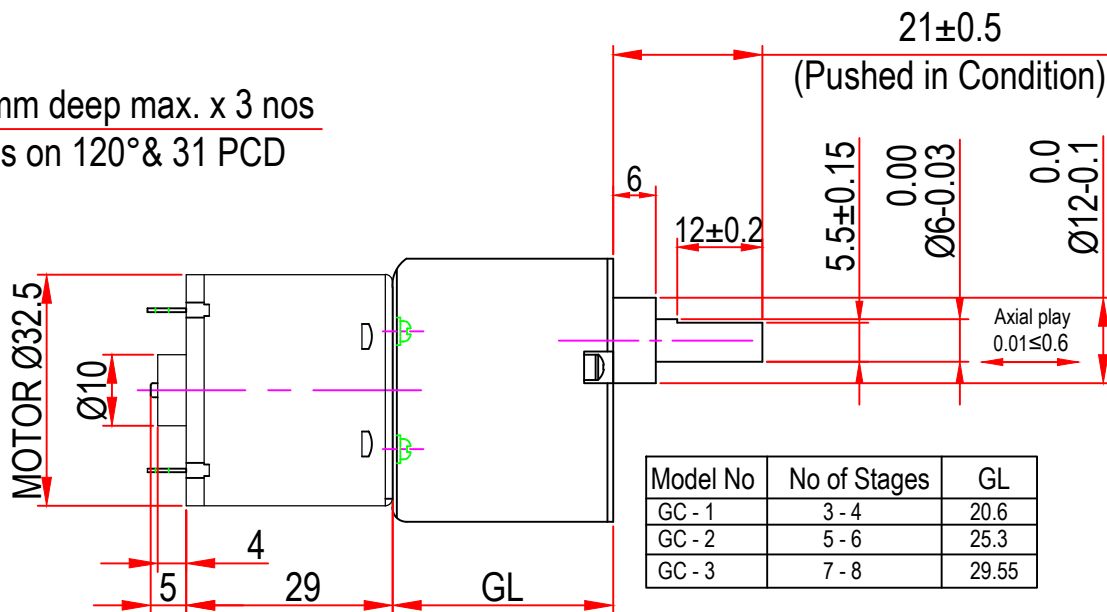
mm deep max. x 3 nos
s on 120°& 31 PCD

21±0.5
(Pushed in Condition)

6

12±0.2

5.5±0.15

0.00
Ø6-0.03

0.0
Ø12-0.1

Axial play
0.01≤0.6

MOTOR Ø32.5

Ø10

4

5

29

GL

| Model No | No of Stages | GL |
|---|---|---|
| GC - 1 | 3 - 4 | 20.6 |
| GC - 2 | 5 - 6 | 25.3 |
| GC - 3 | 7 - 8 | 29.55 |